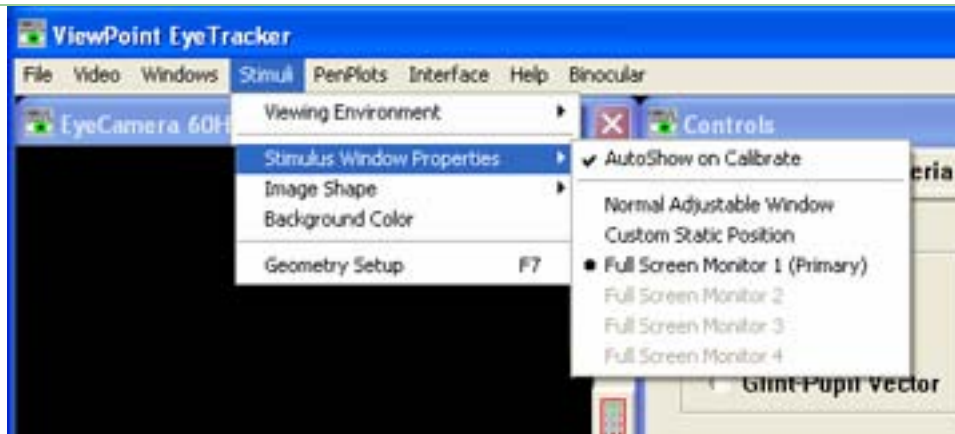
ViewPoint EyeTracker

File Video Windows Stimuli PenPlots Interface Help Binocular

EyeCamera 60H

Controls

eria

Viewing Environment

Stimulus Window Properties

Image Shape

Background Color

Geometry Setup F7

AutoShow on Calibrate

Normal Adjustable Window

Custom Static Position

Full Screen Monitor 1 (Primary)

Full Screen Monitor 2

Full Screen Monitor 3

Full Screen Monitor 4

Glint-Pupil Vector